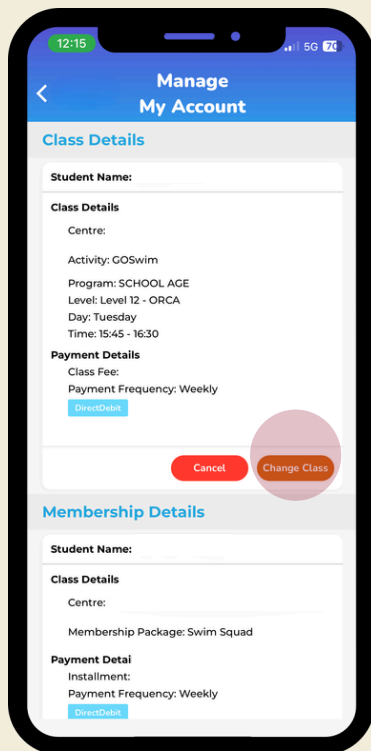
12:15

5G 70

Manage
My Account

Class Details

Student Name:

Class Details

Centre:

Activity: GOSwim

Program: SCHOOL AGE
Level: Level 12 - ORCA
Day: Tuesday
Time: 15:45 - 16:30

Payment Details

Class Fee:
Payment Frequency: Weekly

DirectDebit

Cancel

Change Class

Membership Details

Student Name:

Class Details

Centre:

Membership Package: Swim Squad

Payment Detai

Installment:
Payment Frequency: Weekly

DirectDebit